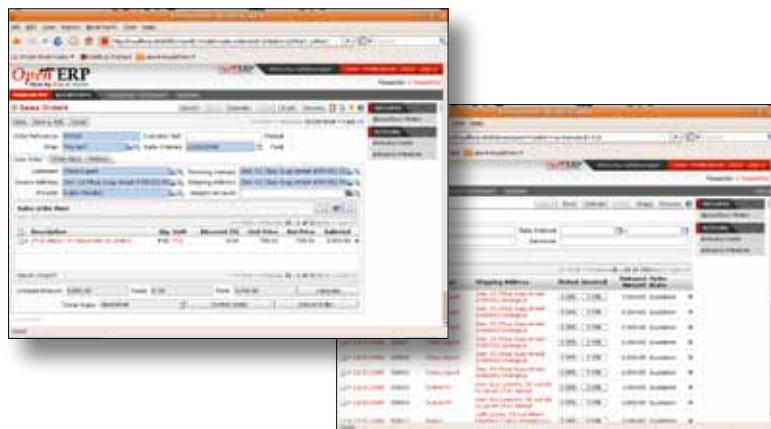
Open ERP

Sales Orders

Sales order lines

Description

Qty. UoM

Discount (%)

Unit Price

Net Price

Subtotal

Untaxed Amount

Taxes

Total

Customer

Invoice Address

Shipping Address

Order Reference

Date Ordered

Salesman

Shipping Address

Untaxed Amount

Total

State

Quotation

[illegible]